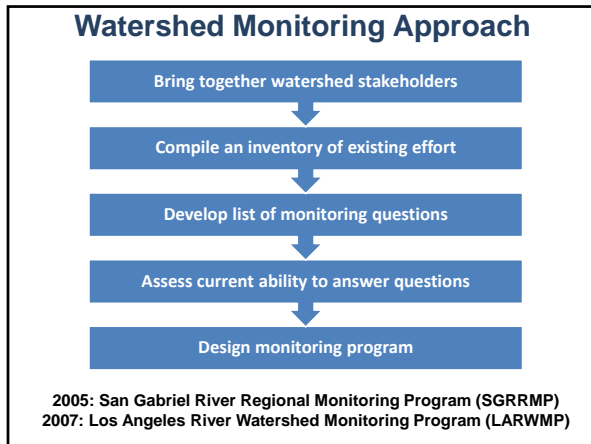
Watershed Monitoring Approach

Bring together watershed stakeholders

Compile an inventory of existing effort

Develop list of monitoring questions

Assess current ability to answer questions

Design monitoring program

2005: San Gabriel River Regional Monitoring Program (SGRRMP)
2007: Los Angeles River Watershed Monitoring Program (LARWMP)